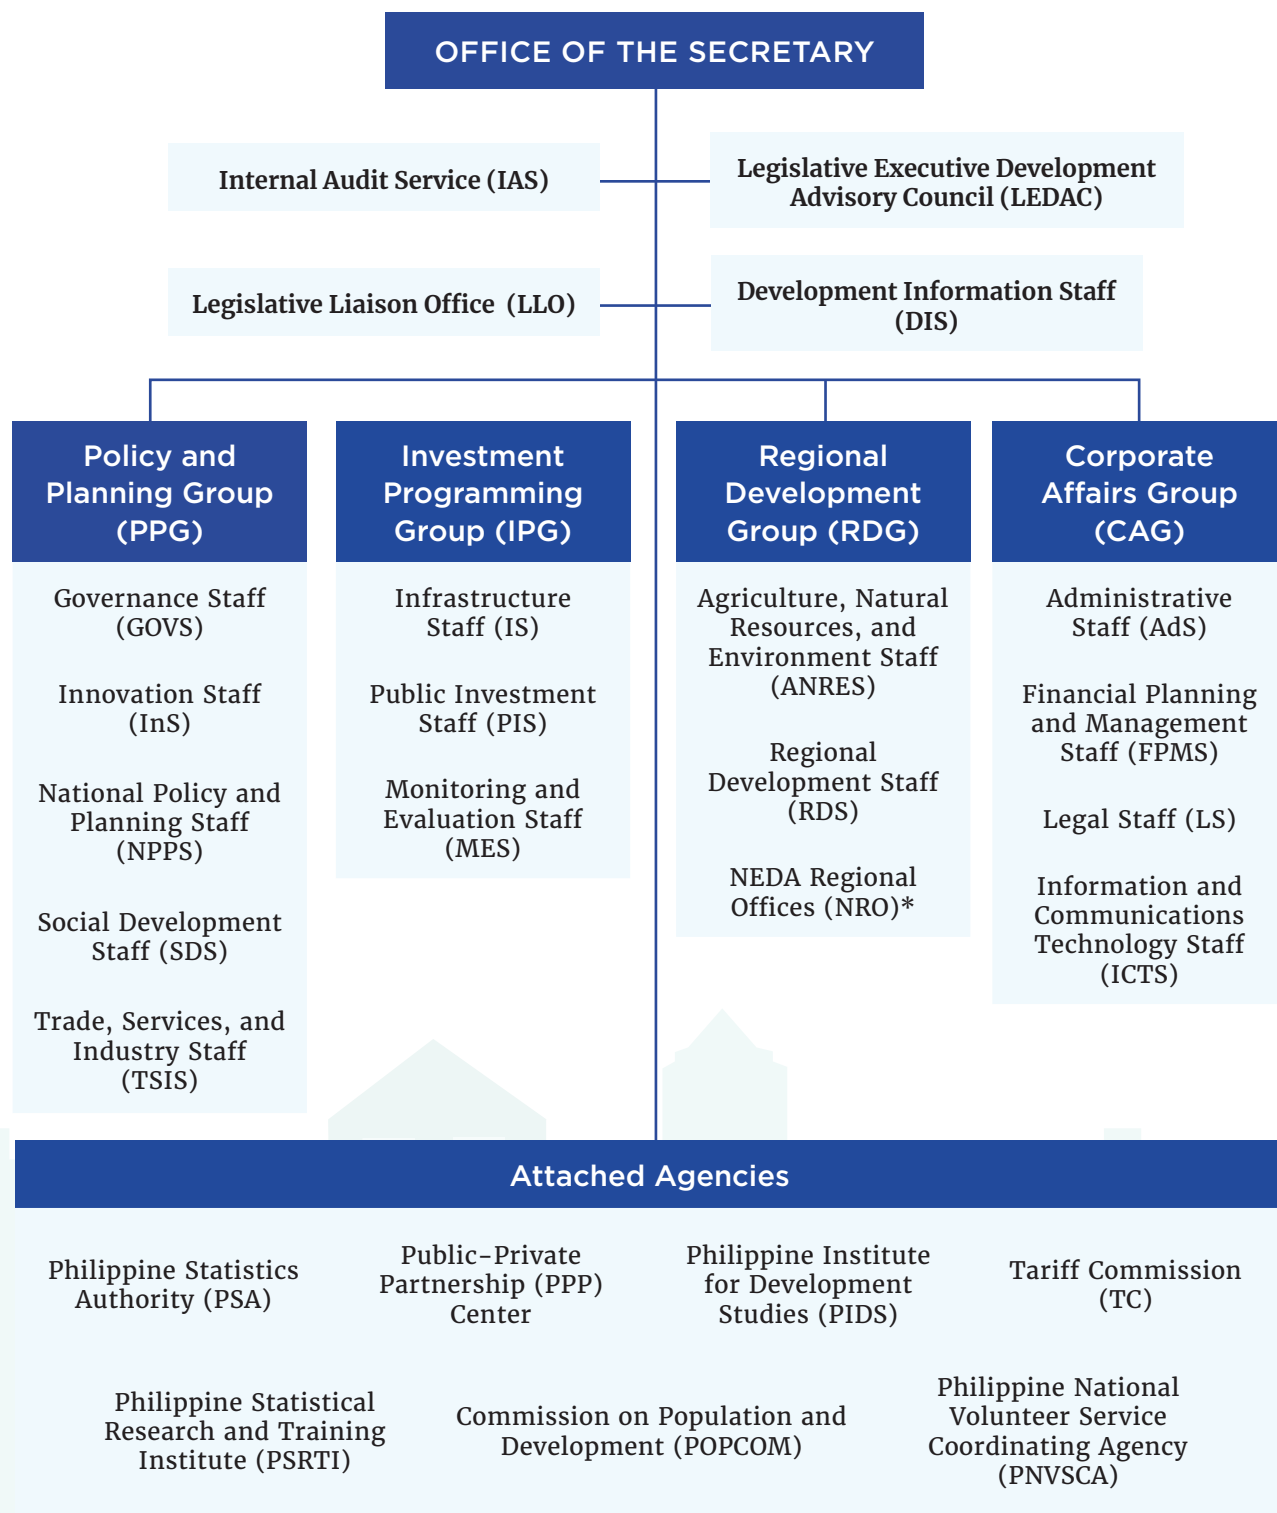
OFFICE OF THE SECRETARY

Internal Audit Service (IAS)

Legislative Executive Development Advisory Council (LEDAC)

Legislative Liaison Office (LLO)

Development Information Staff (DIS)

Policy and Planning Group (PPG)

Governance Staff (GOVS)

Innovation Staff (InS)

National Policy and Planning Staff (NPPS)

Social Development Staff (SDS)

Trade, Services, and Industry Staff (TSIS)

Investment Programming Group (IPG)

Infrastructure Staff (IS)

Public Investment Staff (PIS)

Monitoring and Evaluation Staff (MES)

Regional Development Group (RDG)

Agriculture, Natural Resources, and Environment Staff (ANRES)

Regional Development Staff (RDS)

NEDA Regional Offices (NRO)*

Corporate Affairs Group (CAG)

Administrative Staff (AdS)

Financial Planning and Management Staff (FPMS)

Legal Staff (LS)

Information and Communications Technology Staff (ICTS)

Attached Agencies

Philippine Statistics Authority (PSA)

Public-Private Partnership (PPP) Center

Philippine Institute for Development Studies (PIDS)

Tariff Commission (TC)

Philippine Statistical Research and Training Institute (PSRTI)

Commission on Population and Development (POPCOM)

Philippine National Volunteer Service Coordinating Agency (PNVSCA)